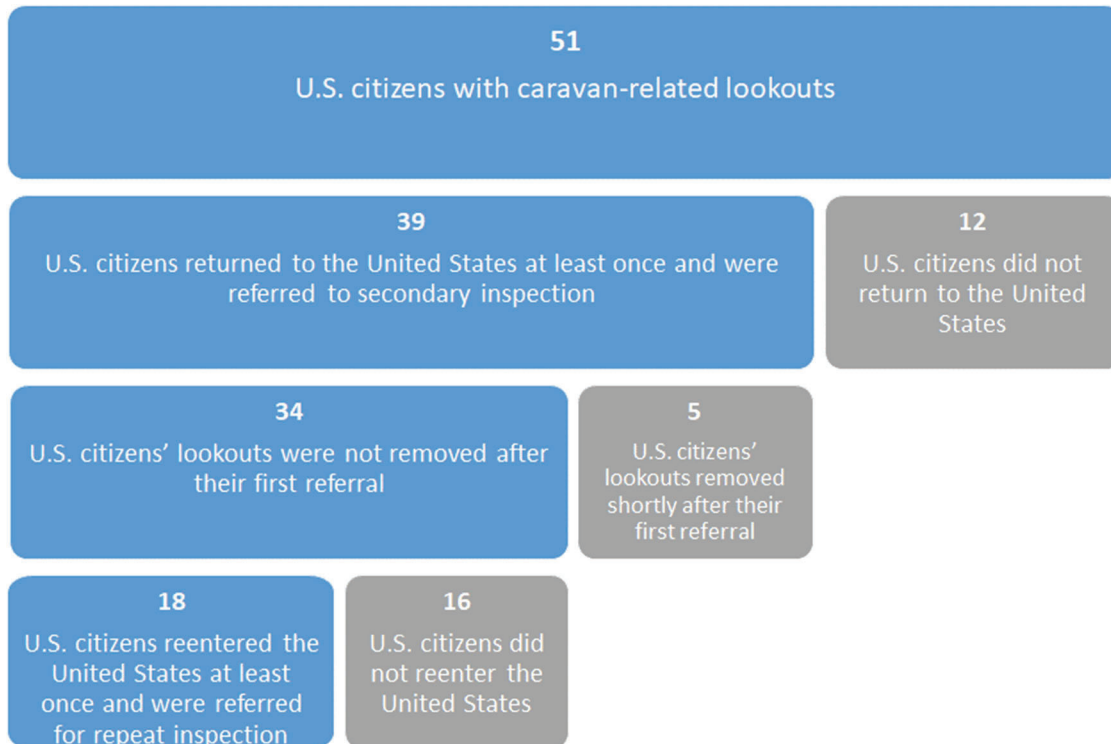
51
U.S. citizens with caravan-related lookouts

39
U.S. citizens returned to the United States at least once and were referred to secondary inspection

12
U.S. citizens did not return to the United States

34
U.S. citizens' lookouts were not removed after their first referral

5
U.S. citizens' lookouts removed shortly after their first referral

18
U.S. citizens reentered the United States at least once and were referred for repeat inspection

16
U.S. citizens did not reenter the United States